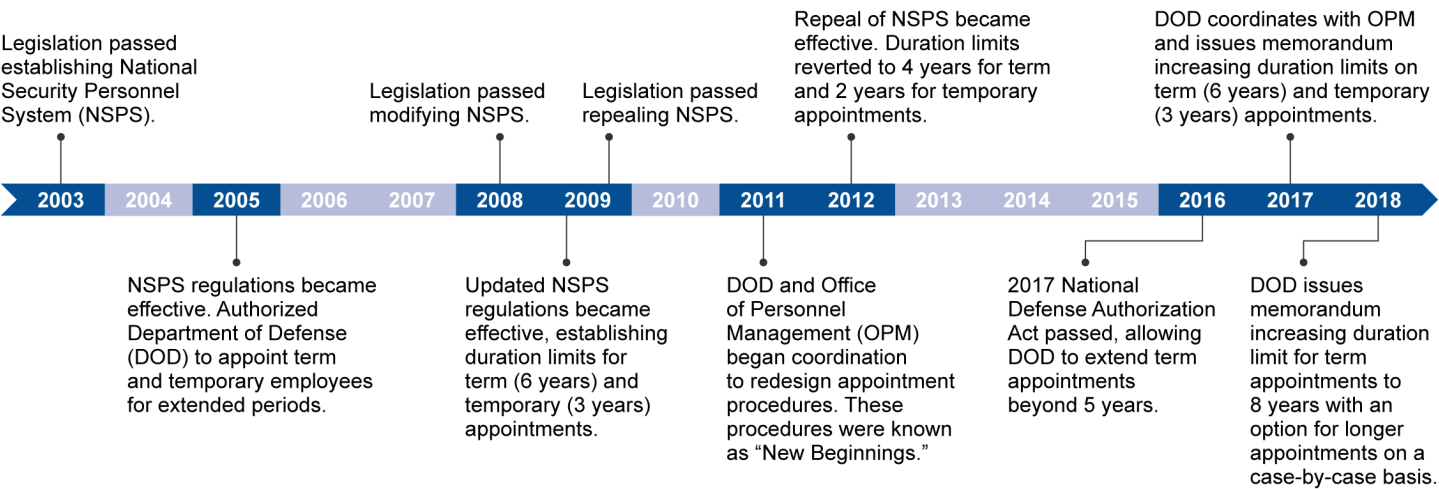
Legislation passed establishing National Security Personnel System (NSPS).

Legislation passed modifying NSPS.

Legislation passed repealing NSPS.

Repeal of NSPS became effective. Duration limits reverted to 4 years for term and 2 years for temporary appointments.

DOD coordinates with OPM and issues memorandum increasing duration limits on term (6 years) and temporary (3 years) appointments.

2003 2004 2005 2006 2007 2008 2009 2010 2011 2012 2013 2014 2015 2016 2017 2018

NSPS regulations became effective. Authorized Department of Defense (DOD) to appoint term and temporary employees for extended periods.

Updated NSPS regulations became effective, establishing duration limits for term (6 years) and temporary (3 years) appointments.

DOD and Office of Personnel Management (OPM) began coordination to redesign appointment procedures. These procedures were known as “New Beginnings.”

2017 National Defense Authorization Act passed, allowing DOD to extend term appointments beyond 5 years.

DOD issues memorandum increasing duration limit for term appointments to 8 years with an option for longer appointments on a case-by-case basis.